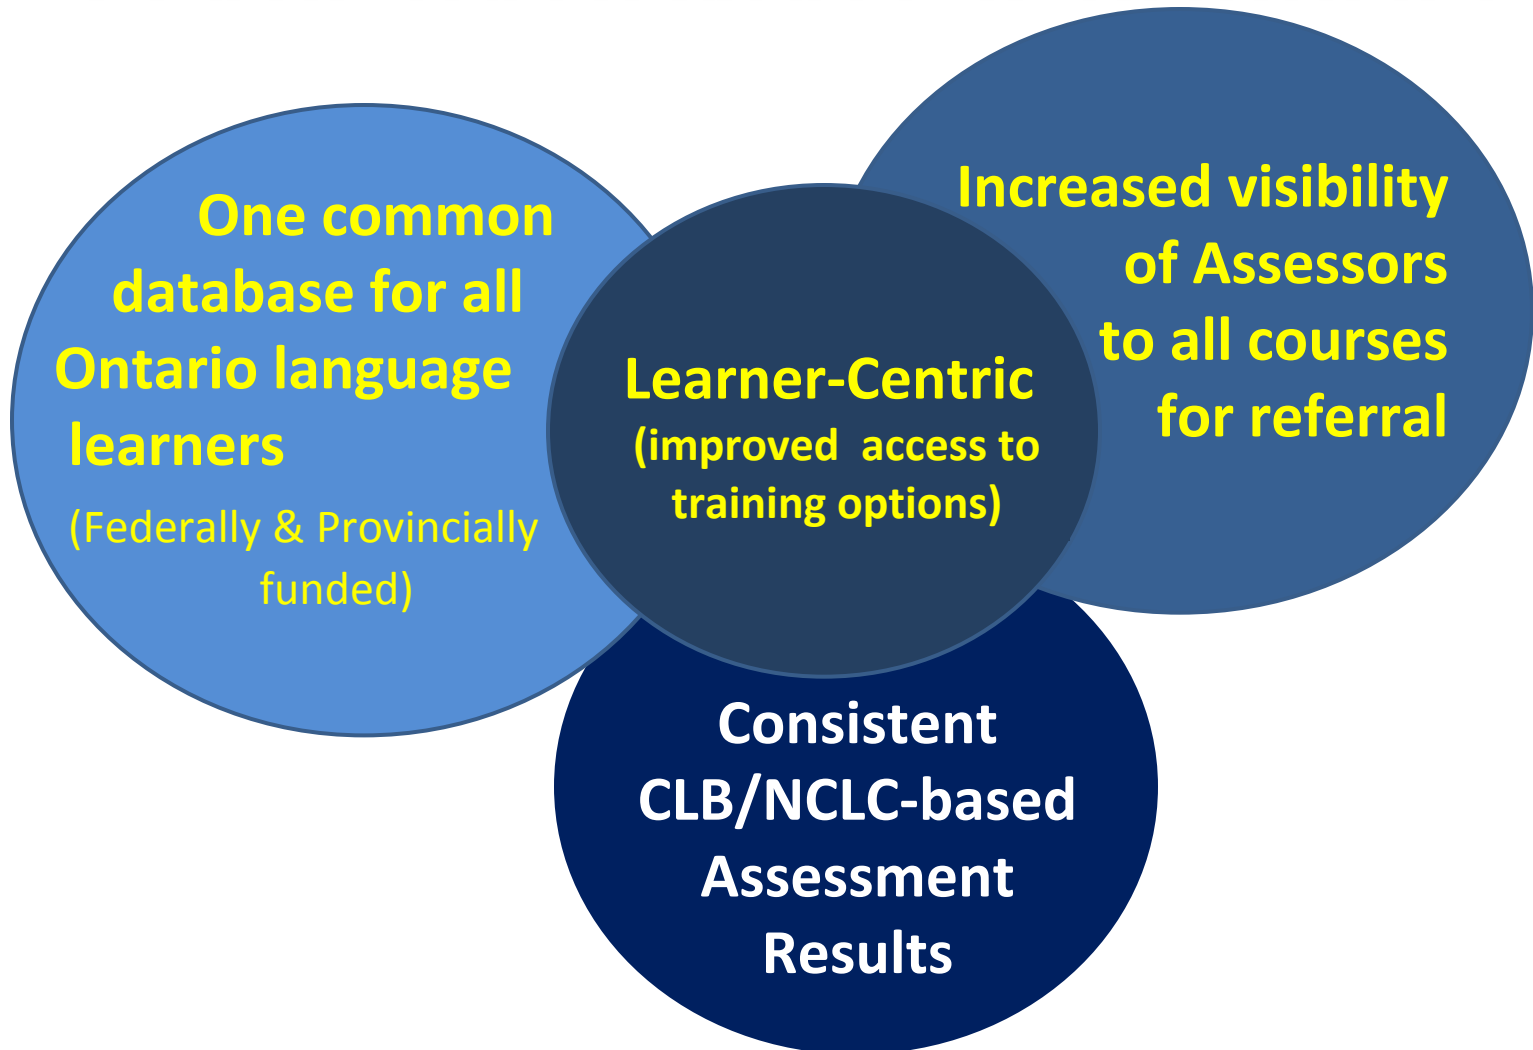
One common database for all Ontario language learners

(Federally & Provincially funded)

Learner-Centric (improved access to training options)

Increased visibility of Assessors to all courses for referral

Consistent CLB/NCLC-based Assessment Results